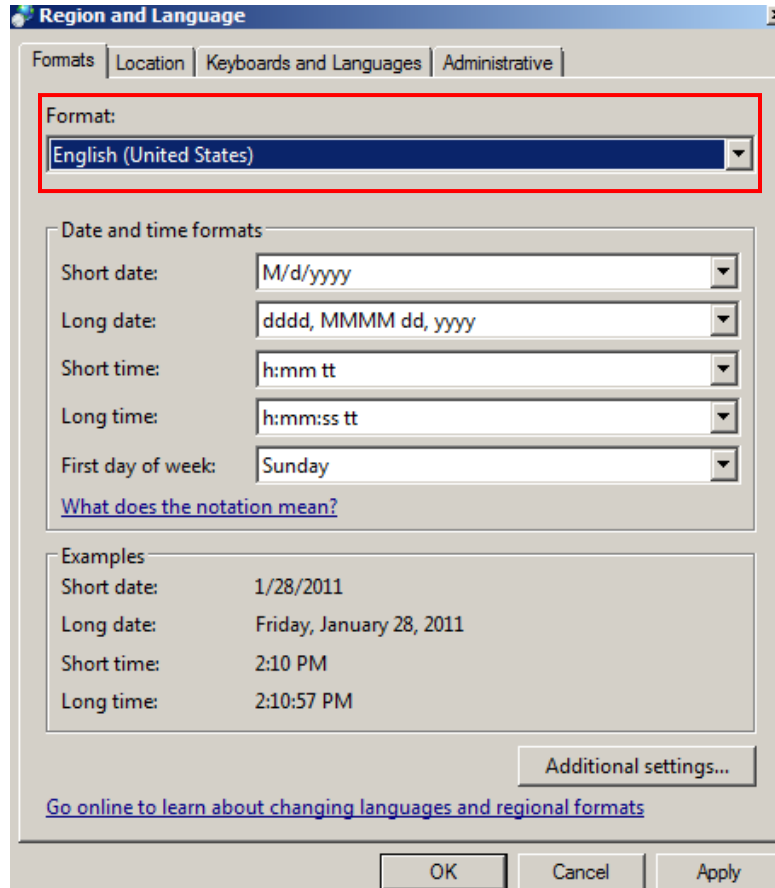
Region and Language

Formats | Location | Keyboards and Languages | Administrative

Format:
English (United States)

Date and time formats
Short date: M/d/yyyy
Long date: dddd, MMMM dd, yyyy
Short time: h:mm tt
Long time: h:mm:ss tt
First day of week: Sunday
What does the notation mean?

Examples
Short date: 1/28/2011
Long date: Friday, January 28, 2011
Short time: 2:10 PM
Long time: 2:10:57 PM

Additional settings...

Go online to learn about changing languages and regional formats

OK Cancel Apply